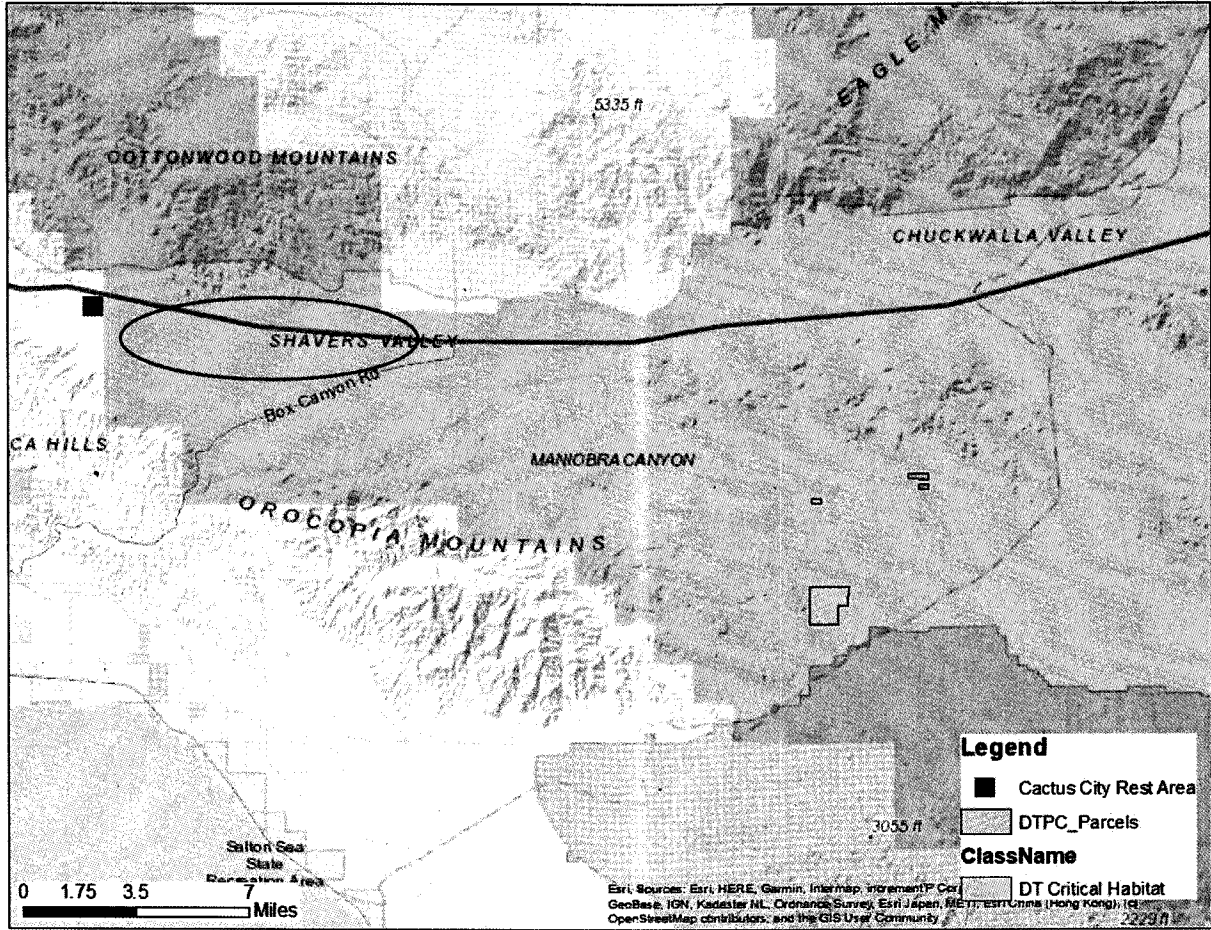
EAGLE M

5335 ft

COTTONWOOD MOUNTAINS

CHUCKWALLA VALLEY

SHAVERS VALLEY

Box Canyon Rd

CA HILLS

MANIOBRA CANYON

OROCOPIA MOUNTAINS

3055 ft

2229 ft

Salton Sea State Recreation Area

0 1.75 3.5 7 Miles

Esri, Sources: Esri, HERE, Garmin, Intermap, increment P Co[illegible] GeoBase, IGN, Kadaster NL, Ordnance Survey, Esri Japan, METI, Esri China (Hong Kong), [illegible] OpenStreetMap contributors, and the GIS User Community

Legend

Cactus City Rest Area

DTPC_Parcels

ClassName

DT Critical Habitat